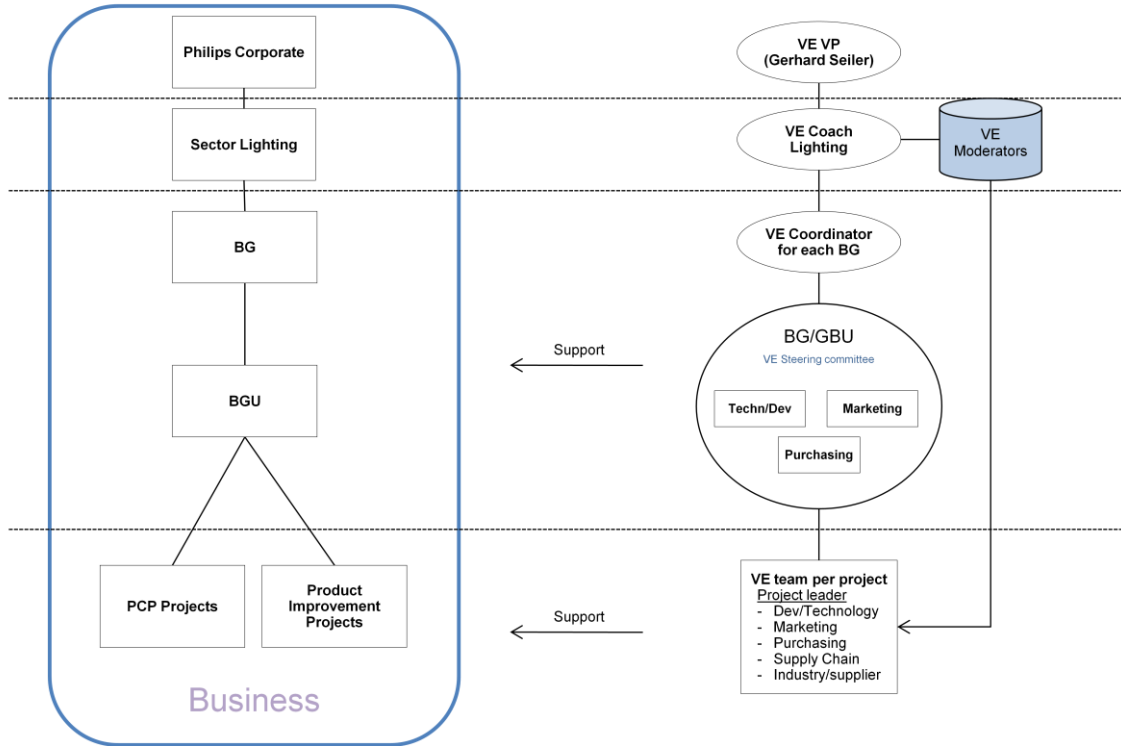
Philips Corporate

Sector Lighting

BG

BGU

PCP Projects

Product Improvement Projects

Business

VE VP
(Gerhard Seiler)

VE Coach Lighting

VE Moderators

VE Coordinator for each BG

Support

BG/GBU
VE Steering committee

Techn/Dev

Marketing

Purchasing

Support

VE team per project
Project leader
- Dev/Technology
- Marketing
- Purchasing
- Supply Chain
- Industry/supplier